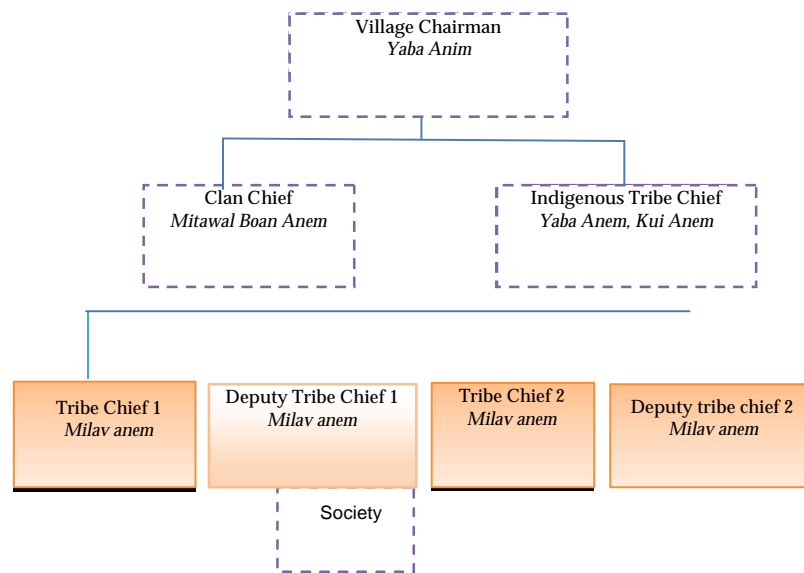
Village Chairman
*Yaba Anim*

Clan Chief
*Mitawal Boan Anem*

Indigenous Tribe Chief
*Yaba Anem, Kui Anem*

Tribe Chief 1
*Milav anem*

Deputy Tribe Chief 1
*Milav anem*

Tribe Chief 2
*Milav anem*

Deputy tribe chief 2
*Milav anem*

Society